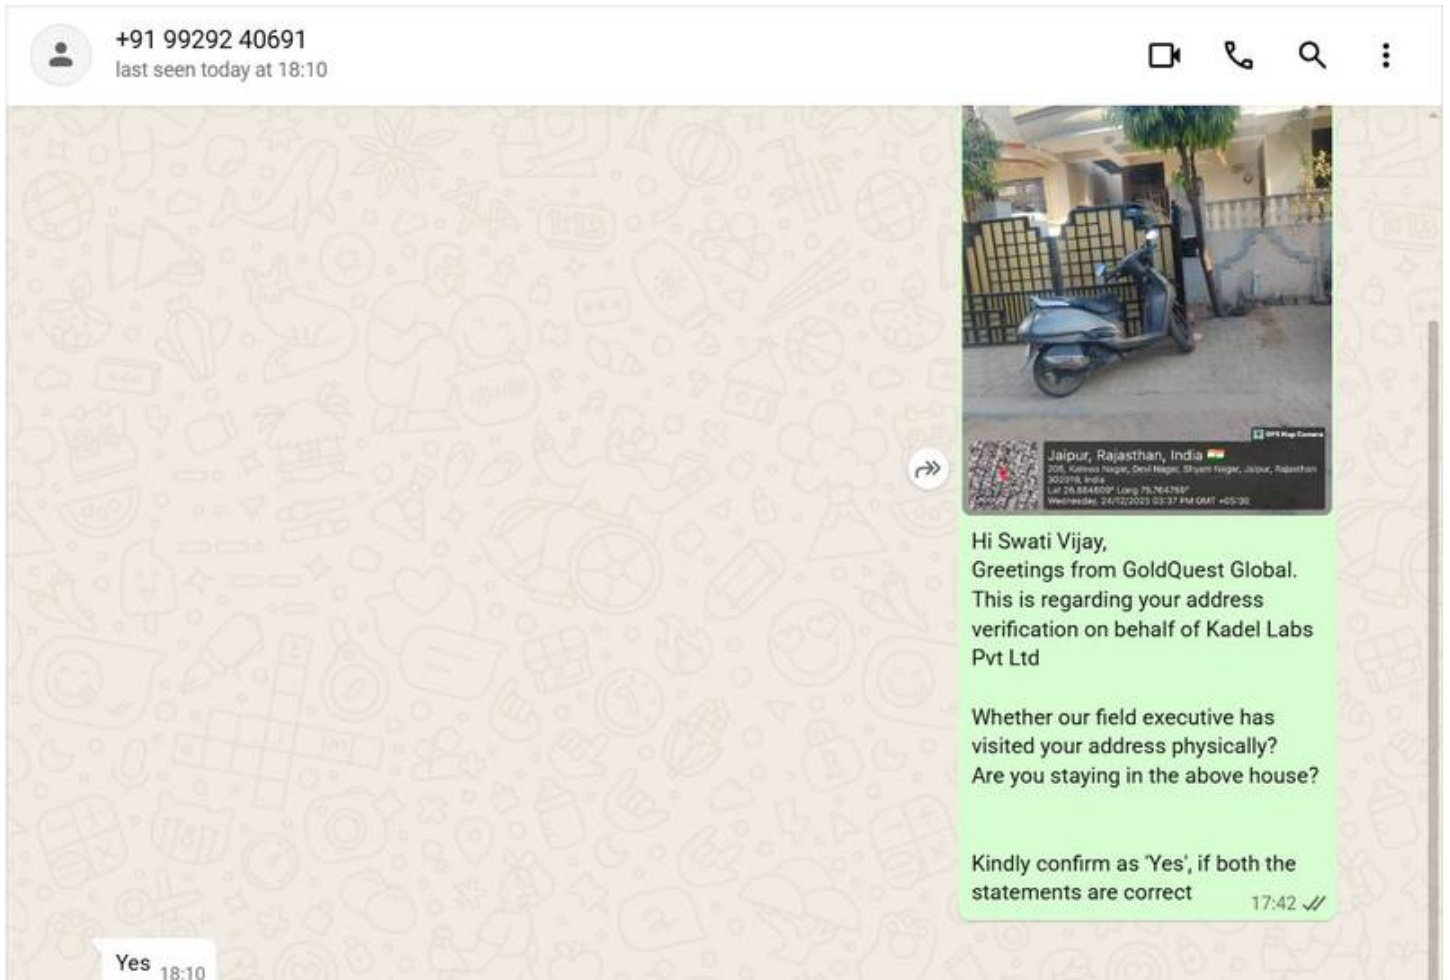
+91 99292 40691
last seen today at 18:10

GPS Map Camera
Jaipur, Rajasthan, India
205, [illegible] Nagar, Devi Nagar, Shyam Nagar, Jaipur, Rajasthan 302019, India
Lat 26.884809° Long 75.764768°
Wednesday, 24/12/2023 03:37 PM GMT +05:30

Hi Swati Vijay,
Greetings from GoldQuest Global.
This is regarding your address verification on behalf of Kadel Labs Pvt Ltd

Whether our field executive has visited your address physically?
Are you staying in the above house?

Kindly confirm as 'Yes', if both the statements are correct 17:42

Yes 18:10